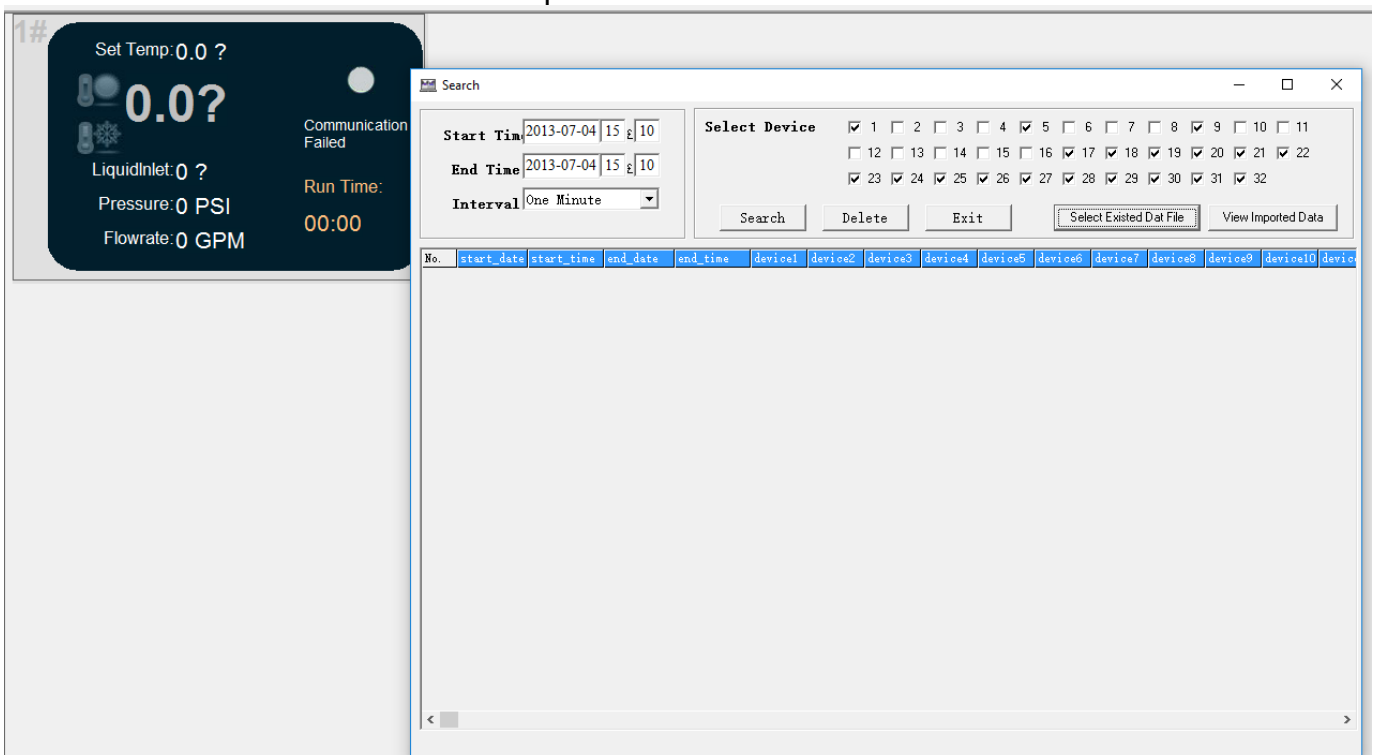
1#

Set Temp: 0.0 ?

0.0?

Communication Failed

LiquidInlet: 0 ?

Pressure: 0 PSI

Flowrate: 0 GPM

Run Time:

00:00

Search

Start Tim 2013-07-04 15 £ 10

End Time 2013-07-04 15 £ 10

Interval One Minute

Select Device

1 2 3 4 5 6 7 8 9 10 11
12 13 14 15 16 17 18 19 20 21 22
23 24 25 26 27 28 29 30 31 32

Search Delete Exit Select Existed Dat File View Imported Data

| No. | start_date | start_time | end_date | end_time | device1 | device2 | device3 | device4 | device5 | device6 | device7 | device8 | device9 | device10 | devic |
|---|---|---|---|---|---|---|---|---|---|---|---|---|---|---|---|